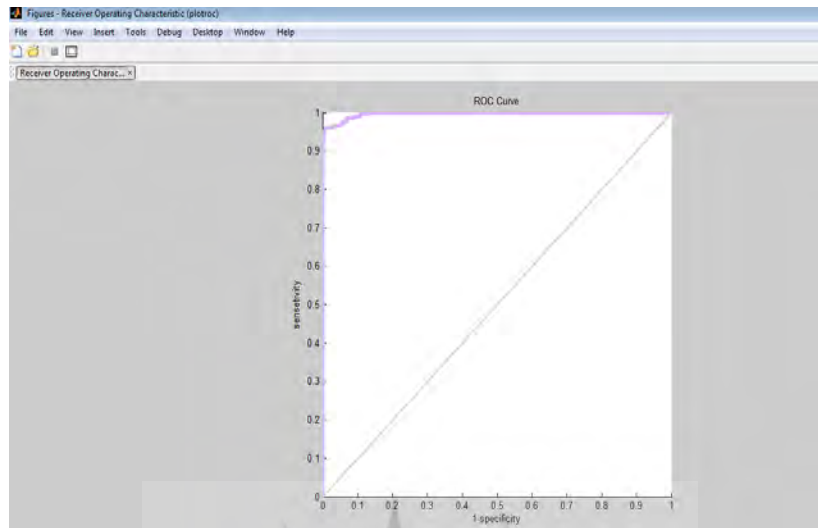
Figures - Receiver Operating Characteristic (plotroc)

File Edit View Insert Tools Debug Desktop Window Help

Receiver Operating Charac... ×

ROC Curve

1
0.9
0.8
0.7
0.6
0.5
0.4
0.3
0.2
0.1
0

sensetivity

0 0.1 0.2 0.3 0.4 0.5 0.6 0.7 0.8 0.9 1

1 specificity